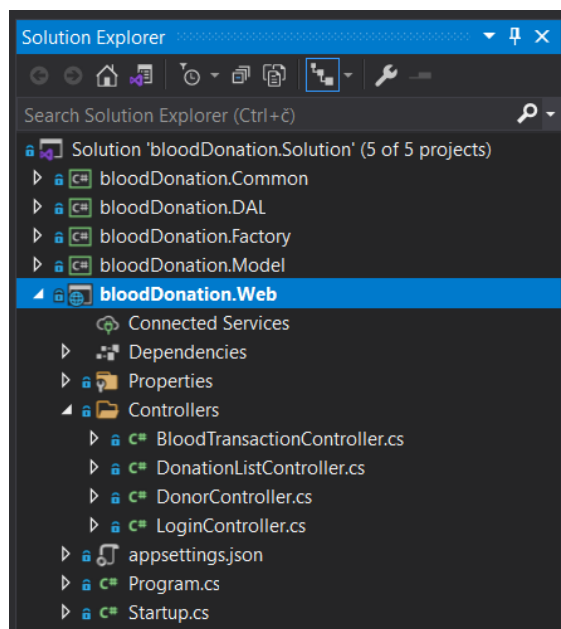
Solution Explorer

Search Solution Explorer (Ctrl+č)

Solution 'bloodDonation.Solution' (5 of 5 projects)
bloodDonation.Common
bloodDonation.DAL
bloodDonation.Factory
bloodDonation.Model
bloodDonation.Web
Connected Services
Dependencies
Properties
Controllers
BloodTransactionController.cs
DonationListController.cs
DonorController.cs
LoginController.cs
appsettings.json
Program.cs
Startup.cs